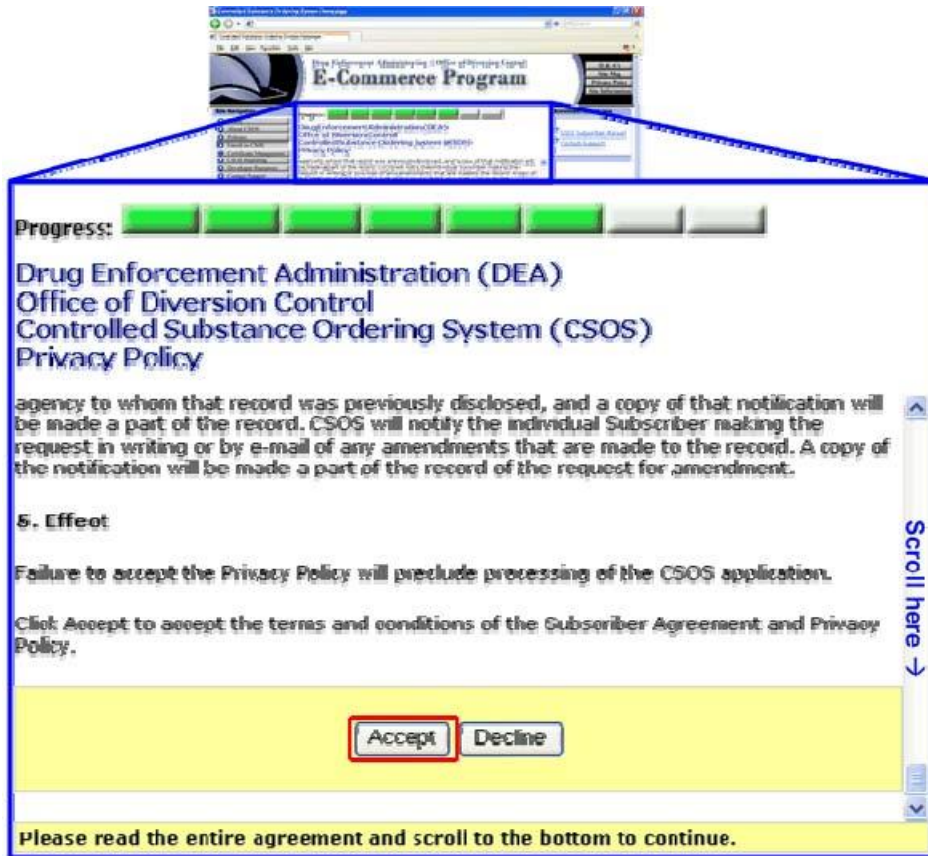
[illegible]

Drug Enforcement Administration | Office of Diversion Control
E-Commerce Program

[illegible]

Progress:

Drug Enforcement Administration (DEA)
Office of Diversion Control
Controlled Substance Ordering System (CSOS)
Privacy Policy

agency to whom that record was previously disclosed, and a copy of that notification will be made a part of the record. CSOS will notify the individual Subscriber making the request in writing or by e-mail of any amendments that are made to the record. A copy of the notification will be made a part of the record of the request for amendment.

5. Effect

Failure to accept the Privacy Policy will preclude processing of the CSOS application.

Click Accept to accept the terms and conditions of the Subscriber Agreement and Privacy Policy.

Scroll here →

Accept Decline

Please read the entire agreement and scroll to the bottom to continue.